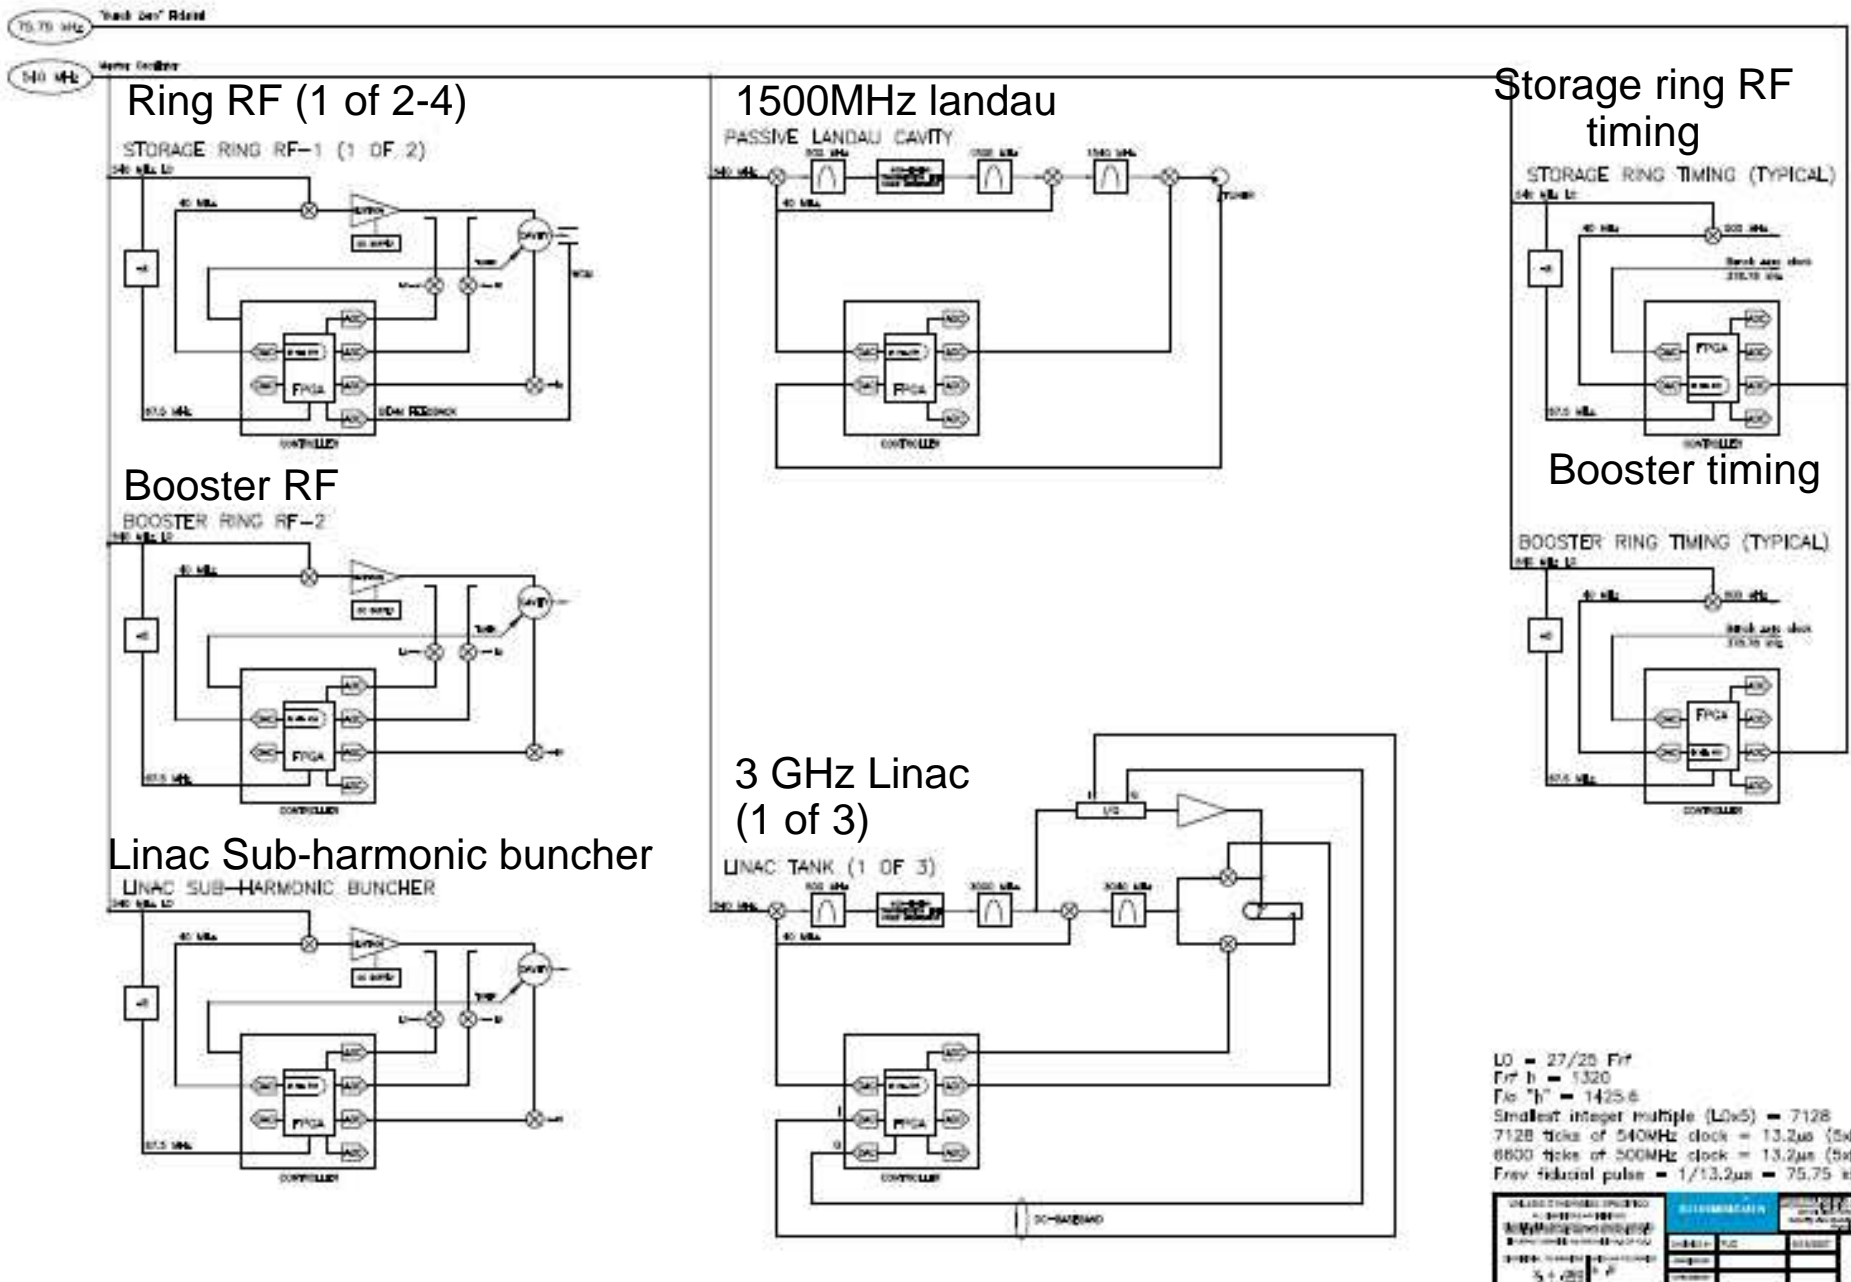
75.75 MHz "Bunch Zero" Fiducial

540 MHz Master Oscillator

Ring RF (1 of 2-4)

STORAGE RING RF-1 (1 OF 2)

540 MHz LO

40 MHz

CAVITY

FPGA

67.5 MHz

CONTROLLER

Booster RF

BOOSTER RING RF-2

540 MHz LO

40 MHz

CAVITY

FPGA

67.5 MHz

CONTROLLER

Linac Sub-harmonic buncher

LINAC SUB-HARMONIC BUNCHER

540 MHz LO

40 MHz

CAVITY

FPGA

67.5 MHz

CONTROLLER

1500MHz landau

PASSIVE LANDAU CAVITY

540 MHz

40 MHz

1500 MHz

TUNER

FPGA

CONTROLLER

3 GHz Linac (1 of 3)

LINAC TANK (1 OF 3)

540 MHz

40 MHz

3000 MHz

FPGA

CONTROLLER

DC-BASEBAND

Storage ring RF timing

STORAGE RING TIMING (TYPICAL)

540 MHz LO

40 MHz

500 MHz

Bunch sync clock

FPGA

67.5 MHz

CONTROLLER

Booster timing

BOOSTER RING TIMING (TYPICAL)

540 MHz LO

40 MHz

500 MHz

Bunch sync clock

FPGA

67.5 MHz

CONTROLLER

LO = 27/25 Frf
Frf h = 1320
Flo "h" = 1425.6
Smallest integer multiple (LOx5) = 7128
7128 ticks of 540MHz clock = 13.2µs (5x
6600 ticks of 500MHz clock = 13.2µs (5x
Frev fiducial pulse = 1/13.2µs = 75.75 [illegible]

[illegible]